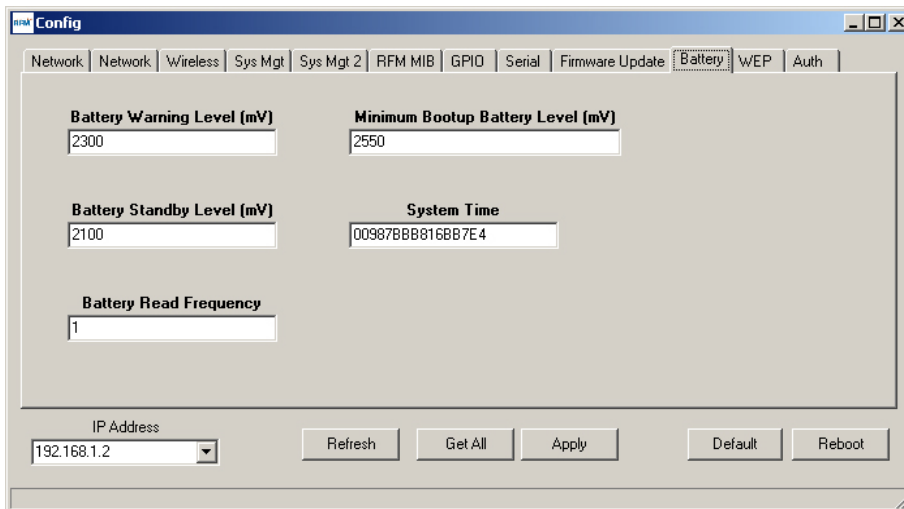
RFM Config

Network | Network | Wireless | Sys Mgt | Sys Mgt 2 | RFM MIB | GPIO | Serial | Firmware Update | Battery | WEP | Auth

Battery Warning Level (mV)
2300

Minimum Bootup Battery Level (mV)
2550

Battery Standby Level (mV)
2100

System Time
00987BBB816BB7E4

Battery Read Frequency
1

IP Address
192.168.1.2

Refresh
Get All
Apply
Default
Reboot